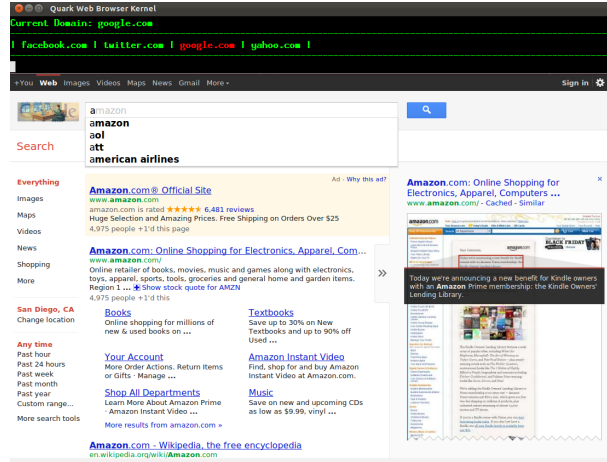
Quark Web Browser Kernel

Current Domain: google.com

| facebook.com | twitter.com | google.com | yahoo.com |

+You Web Images Videos Maps News Gmail More ▸

Sign in

amazon

amazon
aol
att
american airlines

Search

Everything
Images
Maps
Videos
News
Shopping
More

San Diego, CA
Change location

Any time
Past hour
Past 24 hours
Past week
Past month
Past year
Custom range...

More search tools

Ad - Why this ad?

Amazon.com® Official Site
www.amazon.com
amazon.com is rated ★★★★★ 6,481 reviews
Huge Selection and Amazing Prices. Free Shipping on Orders Over $25
4,975 people +1'd this page

Amazon.com: Online Shopping for Electronics, Apparel, Com...
www.amazon.com/
Online retailer of books, movies, music and games along with electronics, toys, apparel, sports, tools, groceries and general home and garden items. Region 1 ... Show stock quote for AMZN
4,975 people +1'd this

Books
Online shopping for millions of new & used books on ...

Textbooks
Save up to 30% on New Textbooks and up to 90% off Used ...

Your Account
More Order Actions. Return Items or Gifts · Manage ...

Amazon Instant Video
Find, shop for and buy Amazon Instant Video at Amazon.com.

Shop All Departments
Learn More About Amazon Prime · Amazon Instant Video ...

Music
Save on new and upcoming CDs as low as $9.99, vinyl ...

More results from amazon.com »

Amazon.com - Wikipedia, the free encyclopedia
en.wikipedia.org/wiki/Amazon.com

»

Amazon.com: Online Shopping for Electronics, Apparel, Computers ...
www.amazon.com/ - Cached - Similar

Today we're announcing a new benefit for Kindle owners with an Amazon Prime membership: the Kindle Owners' Lending Library.